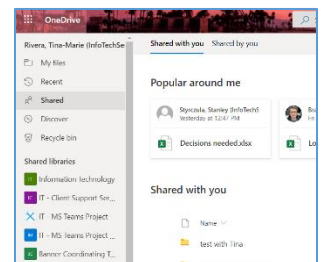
OneDrive

Rivera, Tina-Marie (InfoTechSe

My files

Recent

Shared

Discover

Recycle bin

Shared libraries

Information technology

IT - Client Support Ser...

IT MS Teams Project

IT - MS Teams Project ...

Banner Coordinating T...

Shared with you Shared by you

Popular around me

Styrczula, Stanley (InfoTechS)
Yesterday at 12:47 PM

Decisions needed.xlsx

Shared with you

Name

test with Tina